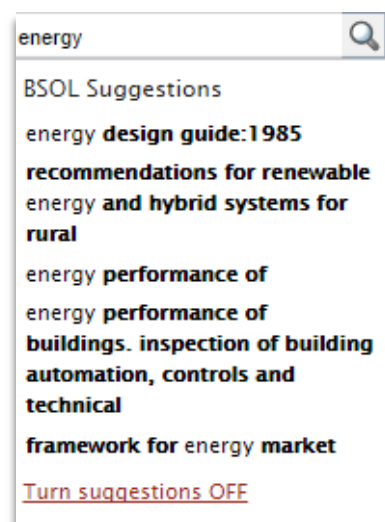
energy

BSOL Suggestions

energy design guide:1985

recommendations for renewable energy and hybrid systems for rural

energy performance of

energy performance of buildings. inspection of building automation, controls and technical

framework for energy market

Turn suggestions OFF